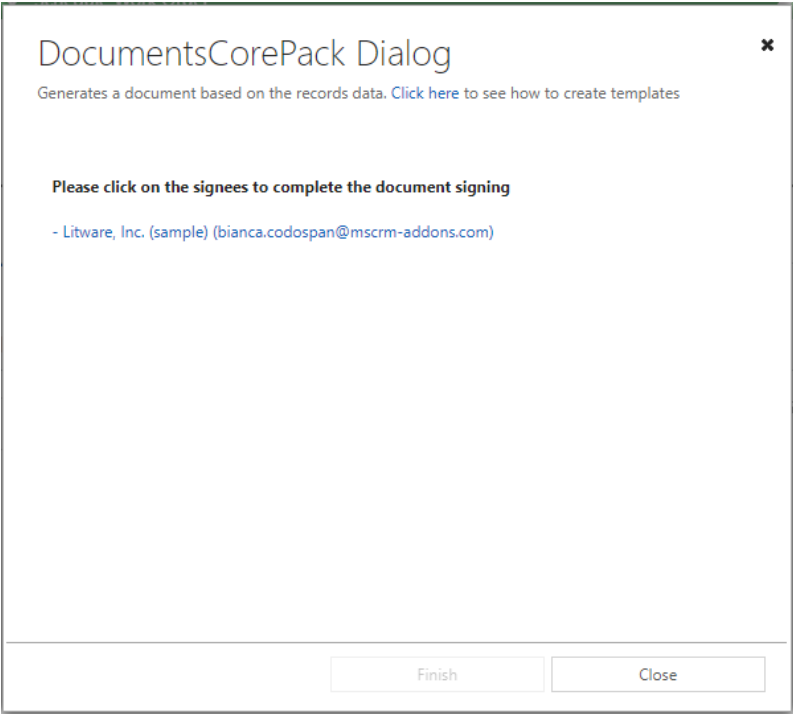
DocumentsCorePack Dialog

Generates a document based on the records data. Click here to see how to create templates

Please click on the signees to complete the document signing

- Litware, Inc. (sample) (bianca.codospan@mscrm-addons.com)

Finish

Close